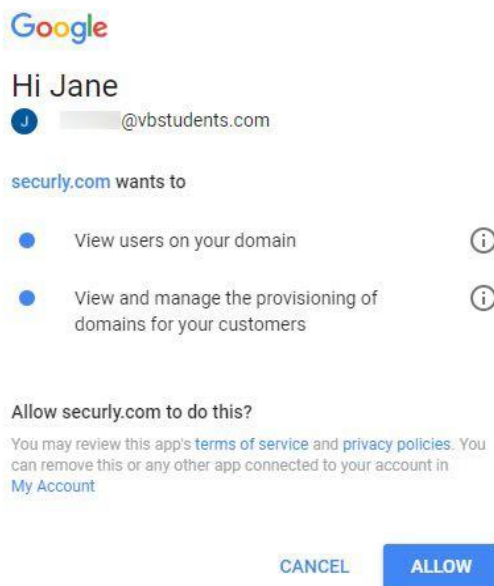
Google

Hi Jane

J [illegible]@vbstudents.com

securly.com wants to

View users on your domain

View and manage the provisioning of domains for your customers

Allow securly.com to do this?

You may review this app's terms of service and privacy policies. You can remove this or any other app connected to your account in My Account

CANCEL ALLOW